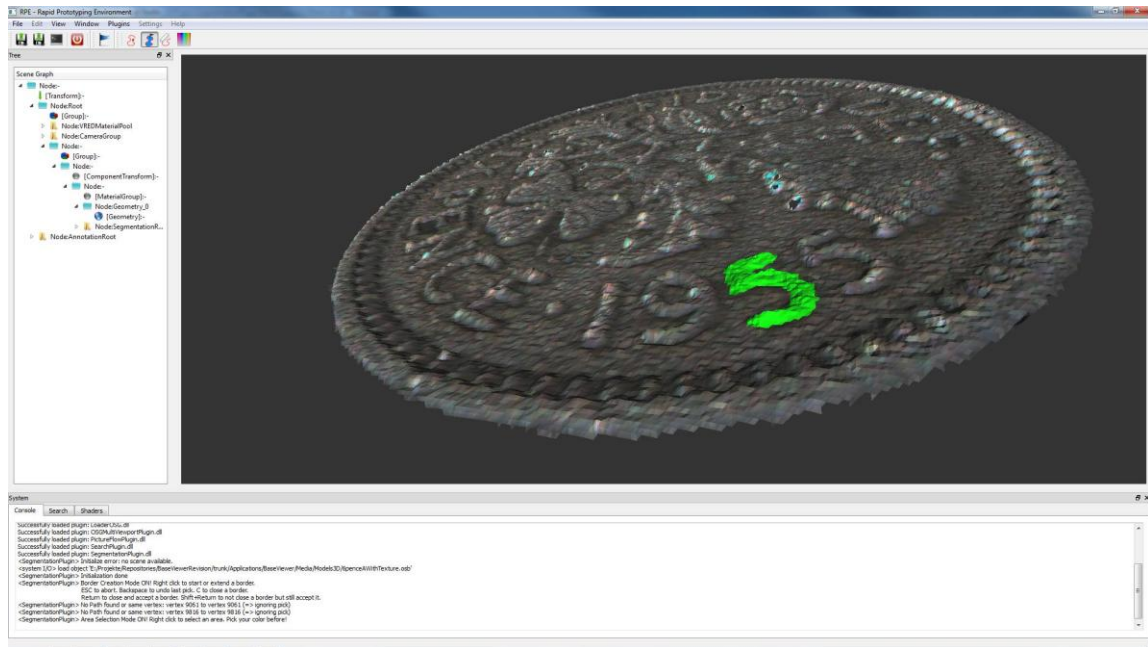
RPE - Rapid Prototyping Environment

File Edit View Window Plugins Settings Help

Tree

Scene Graph
Node:-
[Transform]:-
Node:Root
[Group]:-
Node:VRIDMaterialPool
Node:CameraGroup
Node:-
[Group]:-
Node:-
[ComponentTransform]:-
Node:-
[MaterialGroup]:-
Node:Geometry_8
[Geometry]:-
Node:SegmentationR...
Node:AnnotationRoot

System

Console Search Shaders

Successfully loaded plugin: LoaderOSG.dll
Successfully loaded plugin: OSGMultiViewportPlugin.dll
Successfully loaded plugin: PictureFlowPlugin.dll
Successfully loaded plugin: SearchPlugin.dll
Successfully loaded plugin: SegmentationPlugin.dll
<SegmentationPlugin> Initialize error: no scene available.
<system I/O> load object 'E:/Projekte/Repositories/BaseViewerRevision/trunk/Applications/BaseViewer/Media/Models3D/8penceAWithTexture.osb'
<SegmentationPlugin> Initialization done
<SegmentationPlugin> Border Creation Mode ON! Right click to start or extend a border.
ESC to abort. Backspace to undo last pick. C to close a border.
Return to close and accept a border. Shift+Return to not close a border but still accept it.
<SegmentationPlugin> No Path found or same vertex: vertex 9061 to vertex 9061 (=> ignoring pick)
<SegmentationPlugin> No Path found or same vertex: vertex 9816 to vertex 9816 (=> ignoring pick)
<SegmentationPlugin> Area Selection Mode ON! Right click to select an area. Pick your color before!